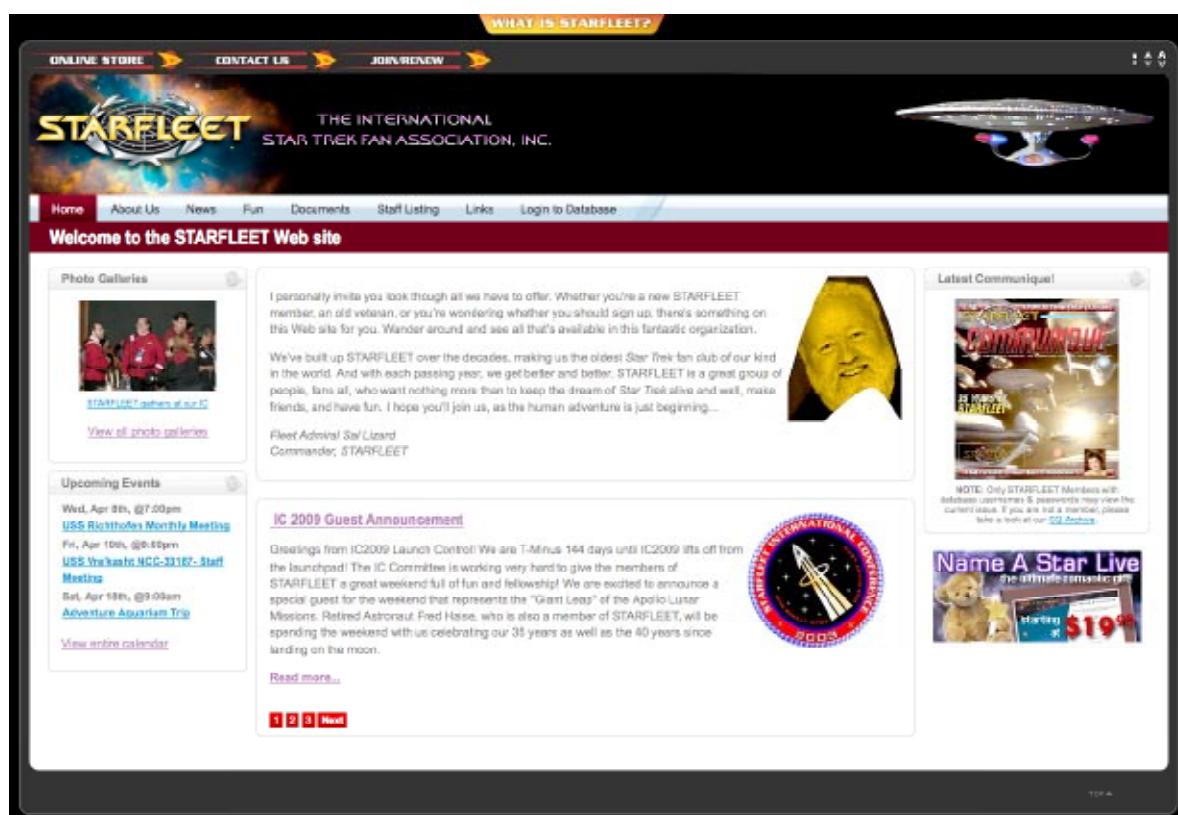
WHAT IS STARFLEET?

ONLINE STORE CONTACT US JOIN/RENEW

STARFLEET
THE INTERNATIONAL STAR TREK FAN ASSOCIATION, INC.

Home About Us News Fun Documents Staff Listing Links Login to Database

Welcome to the STARFLEET Web site

Photo Galleries

STARFLEET gathers at our IC

View all photo galleries

Upcoming Events

Wed, Apr 8th, @7:00pm
USS Richthofen Monthly Meeting
Fri, Apr 10th, @8:00pm
USS Vre'kasht NCC-33187- Staff Meeting
Sat, Apr 18th, @9:00am
Adventure Aquarium Trip

View entire calendar

I personally invite you look though all we have to offer. Whether you're a new STARFLEET member, an old veteran, or you're wondering whether you should sign up, there's something on this Web site for you. Wander around and see all that's available in this fantastic organization.

We've built up STARFLEET over the decades, making us the oldest Star Trek fan club of our kind in the world. And with each passing year, we get better and better. STARFLEET is a great group of people, fans all, who want nothing more than to keep the dream of Star Trek alive and well, make friends, and have fun. I hope you'll join us, as the human adventure is just beginning...

Fleet Admiral Sal Lizard
Commander, STARFLEET

IC 2009 Guest Announcement

Greetings from IC2009 Launch Control! We are T-Minus 144 days until IC2009 lifts off from the launchpad! The IC Committee is working very hard to give the members of STARFLEET a great weekend full of fun and fellowship! We are excited to announce a special guest for the weekend that represents the "Giant Leap" of the Apollo Lunar Missions. Retired Astronaut Fred Haise, who is also a member of STARFLEET, will be spending the weekend with us celebrating our 35 years as well as the 40 years since landing on the moon.

STARFLEET INTERNATIONAL CONFERENCE 2009

Read more...

1 2 3 Next

Latest Communique!

COMMUNIQUE
35 YEARS OF STARFLEET

NOTE: Only STARFLEET Members with database usernames & passwords may view the current issue. If you are not a member, please take a look at our CQ Archive.

Name A Star Live
the ultimate romantic gift
starting at $19.95

TOP